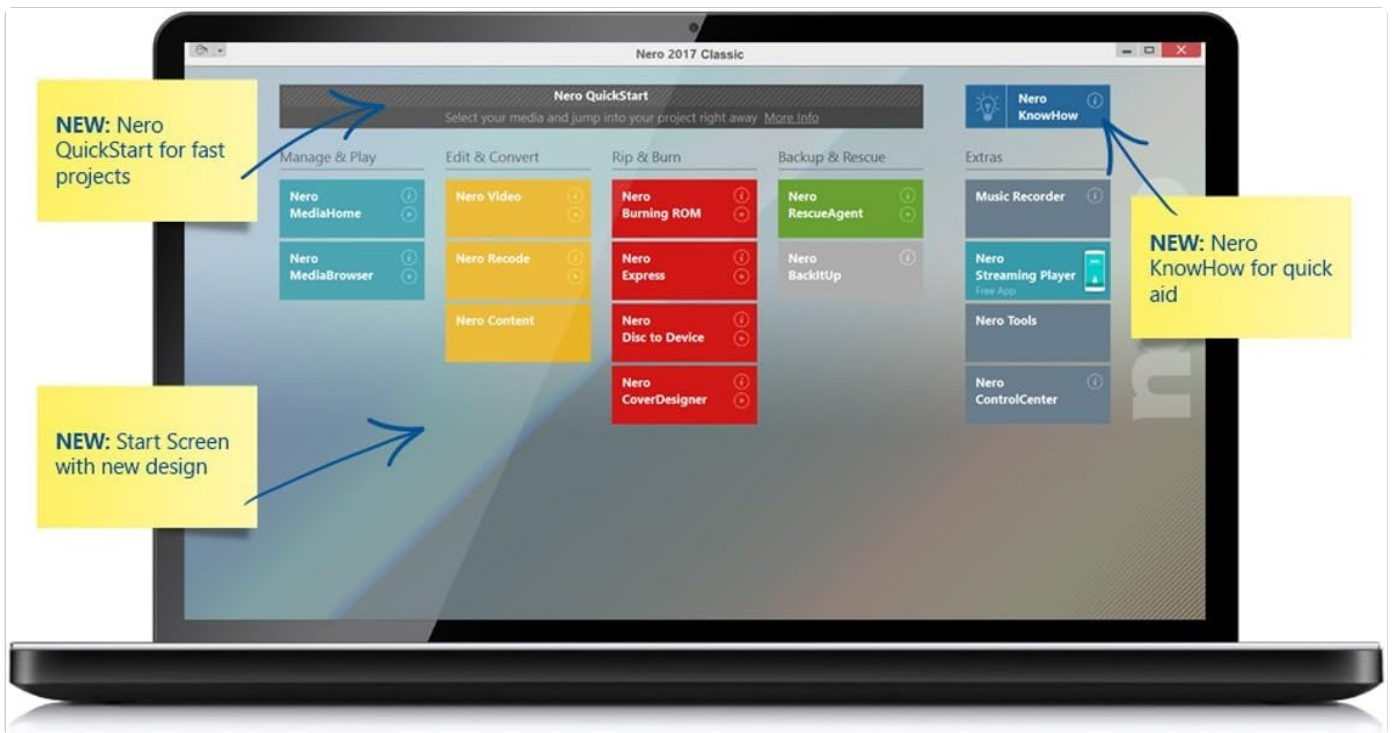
Nero 2017 Classic

NEW: Nero QuickStart for fast projects

Nero QuickStart
Select your media and jump into your project right away More Info

Nero KnowHow

Manage & Play
Nero MediaHome
Nero MediaBrowser

Edit & Convert
Nero Video
Nero Recode
Nero Content

Rip & Burn
Nero Burning ROM
Nero Express
Nero Disc to Device
Nero CoverDesigner

Backup & Rescue
Nero RescueAgent
Nero BackItUp

Extras
Music Recorder
Nero Streaming Player
Free App
Nero Tools
Nero ControlCenter

NEW: Nero KnowHow for quick aid

NEW: Start Screen with new design